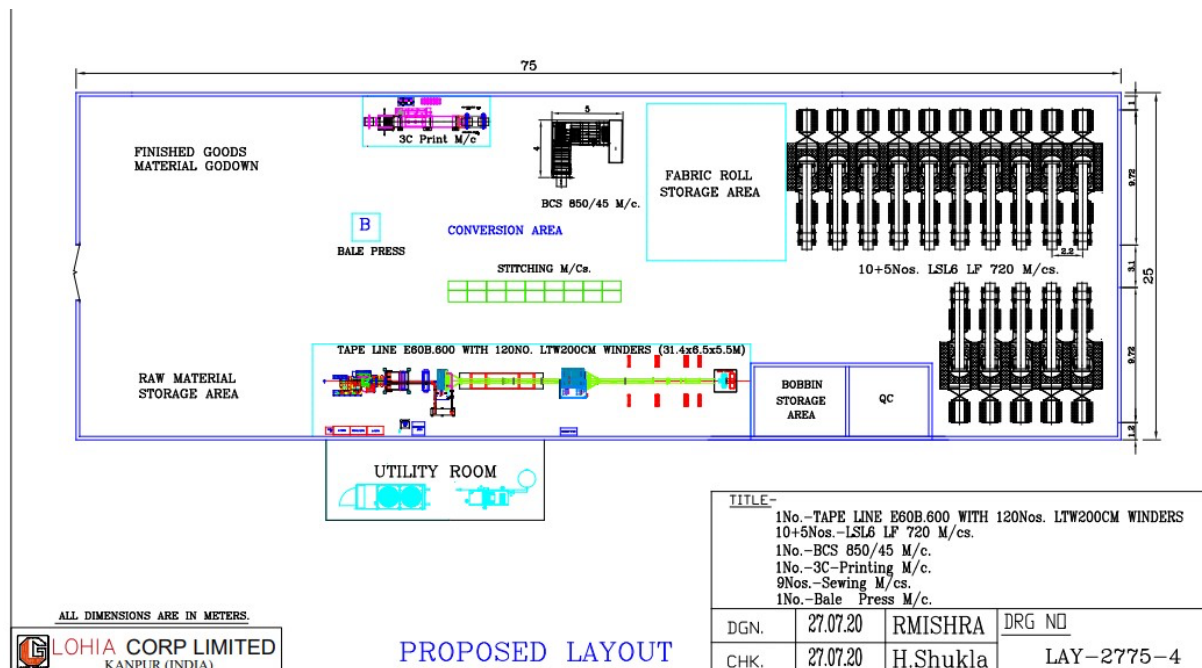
75

3C Print M/c

5

4

BCS 850/45 M/c.

FABRIC ROLL STORAGE AREA

FINISHED GOODS MATERIAL GODOWN

B

BALE PRESS

CONVERSION AREA

STITCHING M/Cs.

10+5Nos. LSL6 LF 720 M/cs.

2.2

1

9.72

3.1

9.72

1.2

25

RAW MATERIAL STORAGE AREA

TAPE LINE E60B.600 WITH 120NO. LTW200CM WINDERS (31.4x6.5x5.5M)

BOBBIN STORAGE AREA

QC

UTILITY ROOM

TITLE-
1No.-TAPE LINE E60B.600 WITH 120Nos. LTW200CM WINDERS
10+5Nos.-LSL6 LF 720 M/cs.
1No.-BCS 850/45 M/c.
1No.-3C-Printing M/c.
9Nos.-Sewing M/cs.
1No.-Bale Press M/c.

ALL DIMENSIONS ARE IN METERS.

LOHIA CORP LIMITED
KANPUR (INDIA)

PROPOSED LAYOUT

| DGN. | 27.07.20 | RMISHRA | DRG NO |
|---|---|---|---|
| CHK. | 27.07.20 | H.Shukla | LAY-2775-4 |